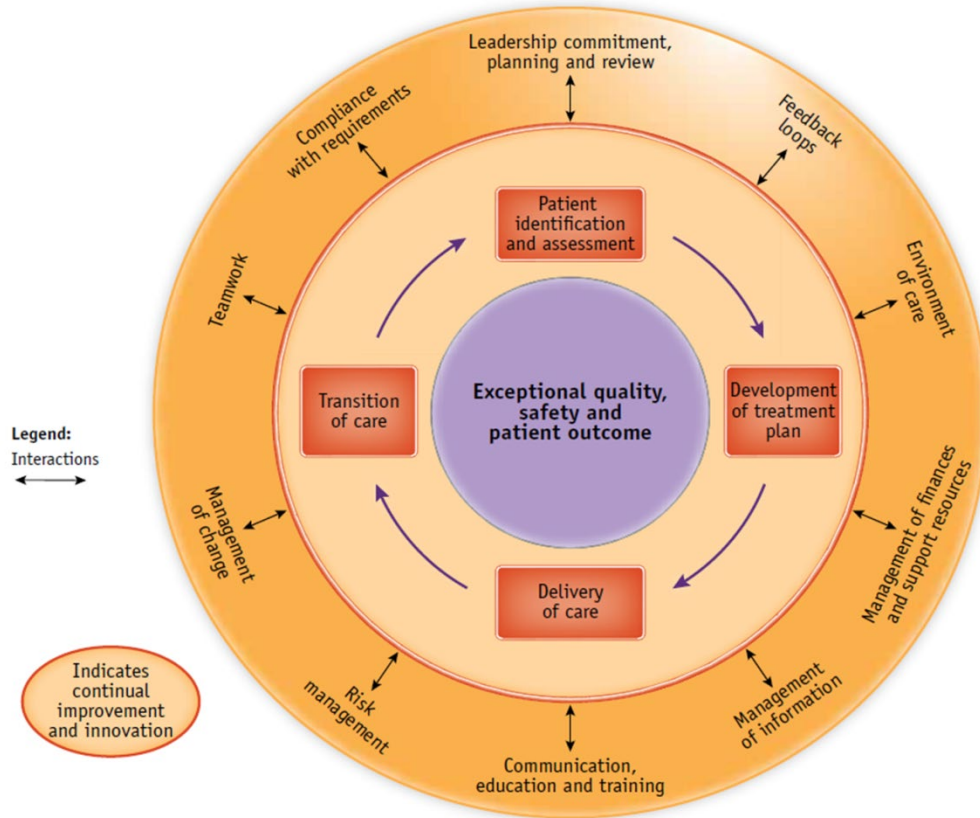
Leadership commitment, planning and review

Feedback loops

Environment of care

Management of finances and support resources

Management of information

Communication, education and training

Risk management

Management of change

Teamwork

Compliance with requirements

Patient identification and assessment

Development of treatment plan

Delivery of care

Transition of care

Exceptional quality, safety and patient outcome

Legend:
Interactions

Indicates continual improvement and innovation